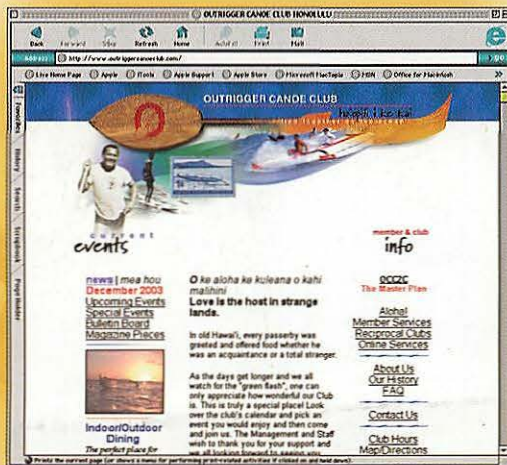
OUTRIGGER CANOE CLUB HONOLULU

Back Forward Stop Refresh Home AutoFill Print Mail

Address http://www.outriggercanoeclub.com/

Live Home Page Apple iTools Apple Support Apple Store Microsoft MacTopia MSN Office for Macintosh

Favorites History Search Scrapbook Page Holder

OUTRIGGER CANOE CLUB

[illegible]

current events

member & club info

news | mea hou
December 2003
Upcoming Events
Special Events
Bulletin Board
Magazine Pieces

The perfect place for

Indoor/Outdoor Dining

O ke aloha ke kuleana o kahi malihini
Love is the host in strange lands.

In old Hawai'i, every passerby was greeted and offered food whether he was an acquaintance or a total stranger.

As the days get longer and we all watch for the "green flash", one can only appreciate how wonderful our Club is. This is truly a special place! Look over the club's calendar and pick an event you would enjoy and then come and join us. The Management and Staff wish to thank you for your support and we all looking forward to seeing you

occ2c
The Master Plan

Aloha!
Member Services
Reciprocal Clubs
Online Services

About Us
Our History
FAQ

Contact Us

Club Hours
Map/Directions

Prints the current page (or shows a menu for performing print-related activities if clicked on and held down).